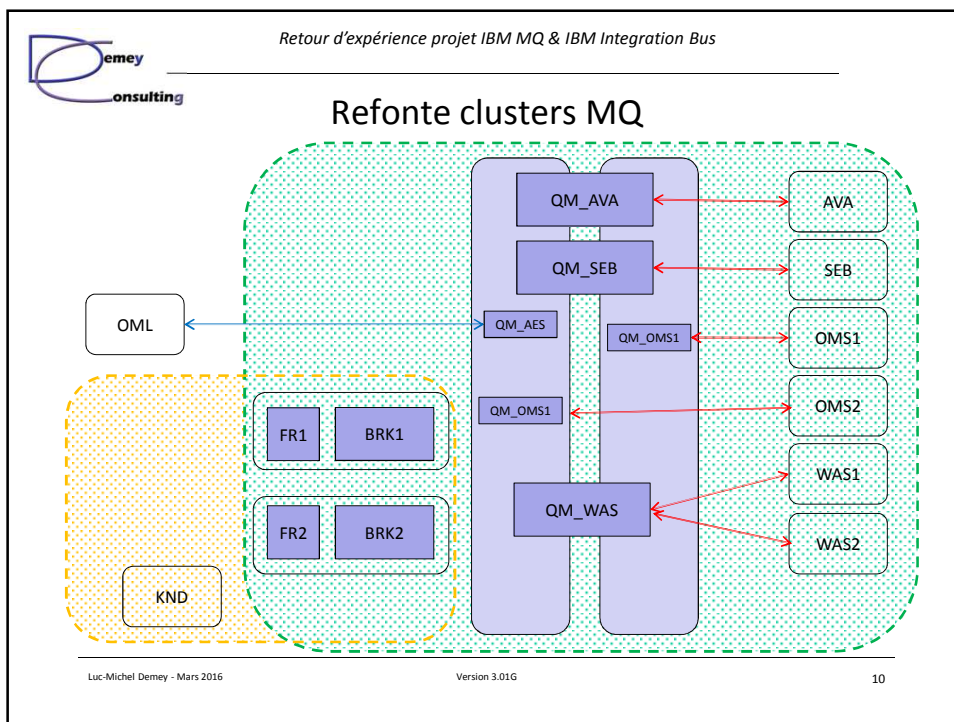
Demey Consulting

Retour d'expérience projet IBM MQ & IBM Integration Bus

Refonte clusters MQ

QM_AVA

AVA

QM_SEB

SEB

OML

QM_AES

QM_OMS1

OMS1

QM_OMS1

OMS2

FR1

BRK1

WAS1

QM_WAS

FR2

BRK2

WAS2

KND

Luc-Michel Demey - Mars 2016

Version 3.01G

10